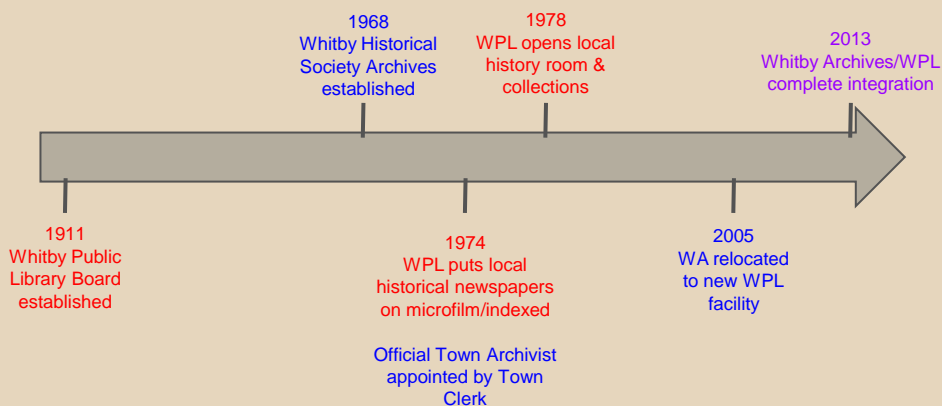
1968
Whitby Historical Society Archives established

1978
WPL opens local history room & collections

2013
Whitby Archives/WPL complete integration

1911
Whitby Public Library Board established

1974
WPL puts local historical newspapers on microfilm/indexed

Official Town Archivist appointed by Town Clerk

2005
WA relocated to new WPL facility